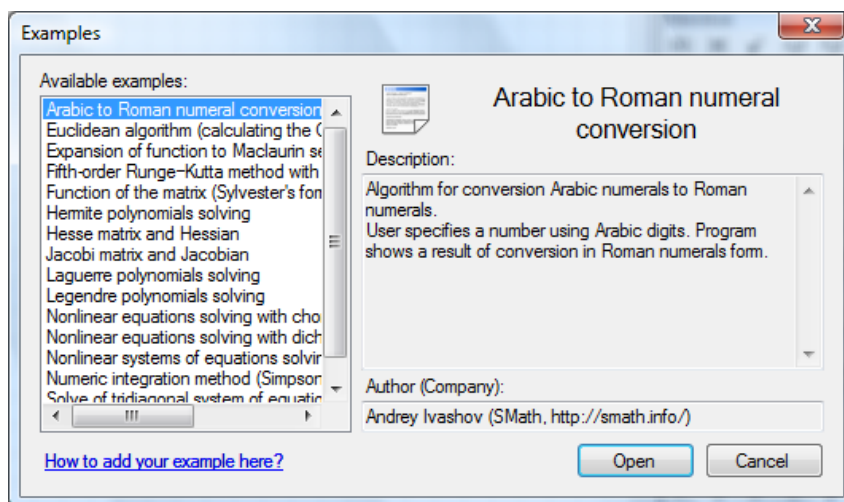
Examples

Available examples:

Arabic to Roman numeral conversion
Euclidean algorithm (calculating the G
Expansion of function to Maclaurin se
Fifth-order Runge-Kutta method with
Function of the matrix (Sylvester's for
Hermite polynomials solving
Hesse matrix and Hessian
Jacobi matrix and Jacobian
Laguerre polynomials solving
Legendre polynomials solving
Nonlinear equations solving with cho
Nonlinear equations solving with dich
Nonlinear systems of equations solvir
Numeric integration method (Simpson
Solve of tridiagonal system of equatic

Arabic to Roman numeral conversion

Description:

Algorithm for conversion Arabic numerals to Roman numerals.
User specifies a number using Arabic digits. Program shows a result of conversion in Roman numerals form.

Author (Company):

Andrey Ivashov (SMath, http://smath.info/)

How to add your example here?

Open

Cancel